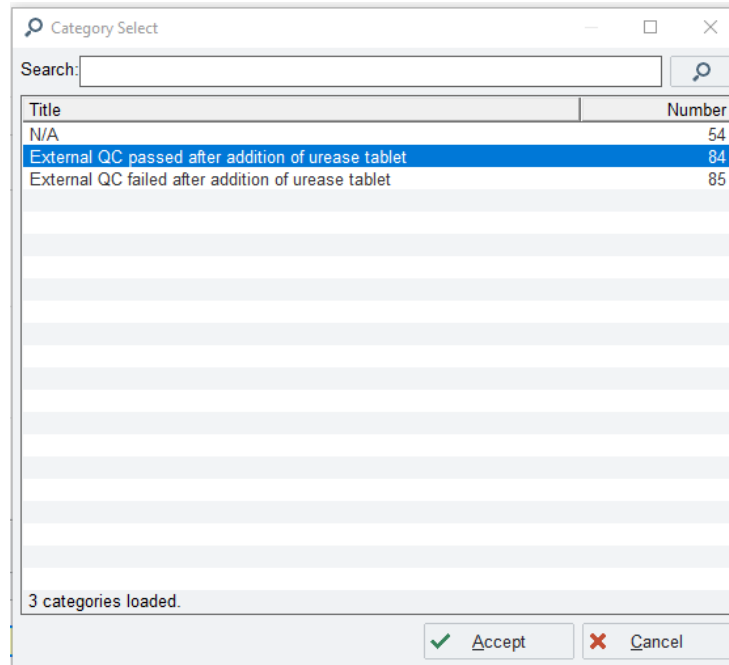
Category Select

Search:

| Title | Number |
|---|---|
| N/A | 54 |
| External QC passed after addition of urease tablet | 84 |
| External QC failed after addition of urease tablet | 85 |

3 categories loaded.

Accept
Cancel